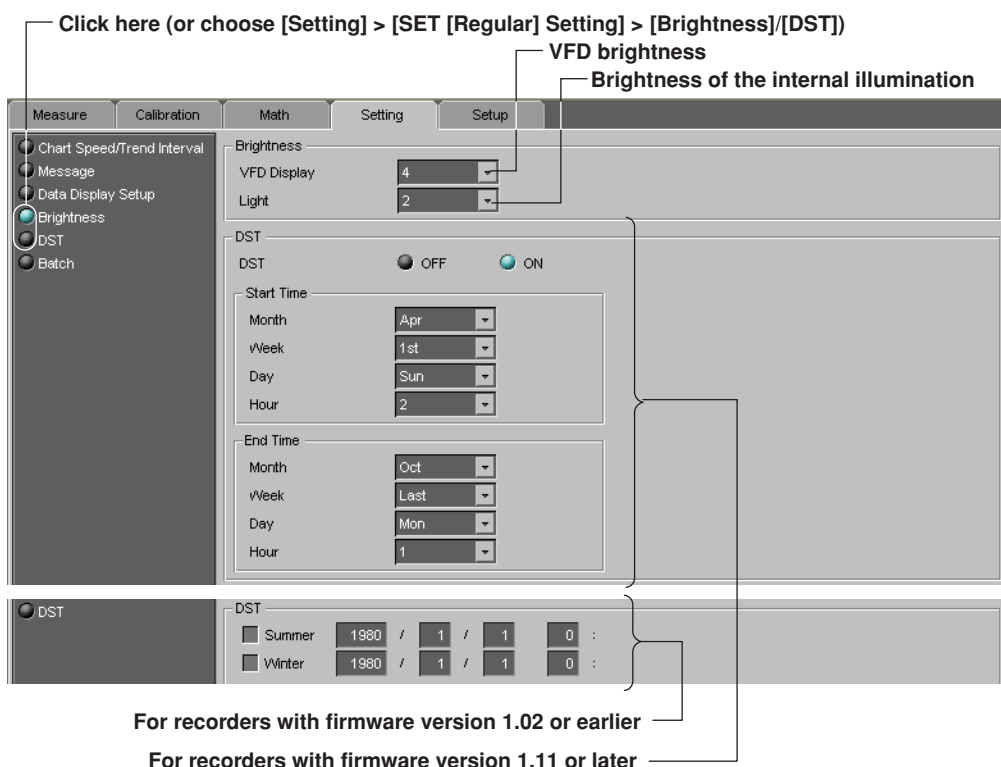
Click here (or choose [Setting] > [SET [Regular] Setting] > [Brightness]/[DST])
VFD brightness
Brightness of the internal illumination

Measure | Calibration | Math | Setting | Setup

Chart Speed/Trend Interval
Message
Data Display Setup
Brightness
DST
Batch

Brightness
VFD Display 4
Light 2

DST
DST OFF ON
Start Time
Month Apr
Week 1st
Day Sun
Hour 2
End Time
Month Oct
Week Last
Day Mon
Hour 1

DST

DST
Summer 1980 / 1 / 1 0 :
Winter 1980 / 1 / 1 0 :

For recorders with firmware version 1.02 or earlier
For recorders with firmware version 1.11 or later